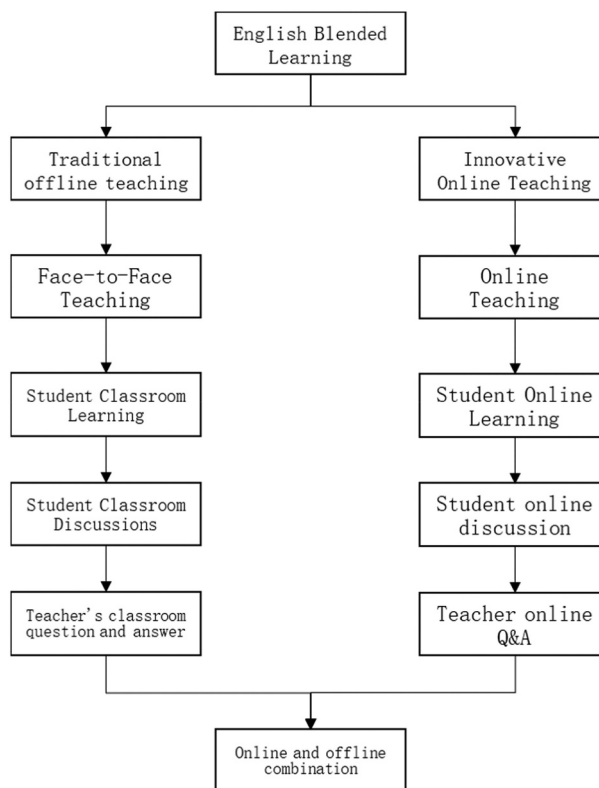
English Blended Learning

Traditional offline teaching

Face-to-Face Teaching

Student Classroom Learning

Student Classroom Discussions

Teacher's classroom question and answer

Innovative Online Teaching

Online Teaching

Student Online Learning

Student online discussion

Teacher online Q&A

Online and offline combination